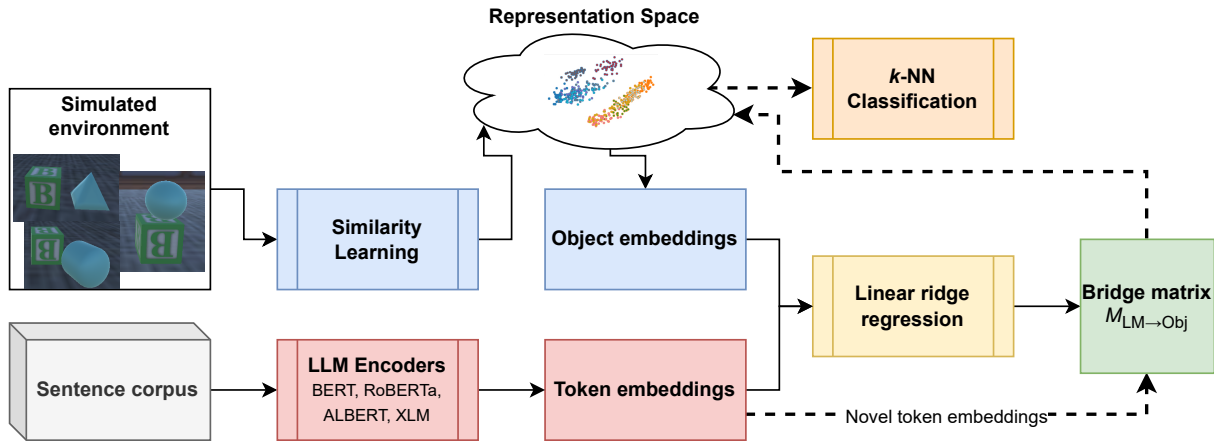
Representation Space

Simulated environment

Similarity Learning

Object embeddings

*k*-NN Classification

Linear ridge regression

Bridge matrix $M_{\text{LM}\rightarrow\text{Obj}}$

Sentence corpus

LLM Encoders
BERT, RoBERTa, ALBERT, XLM

Token embeddings

Novel token embeddings